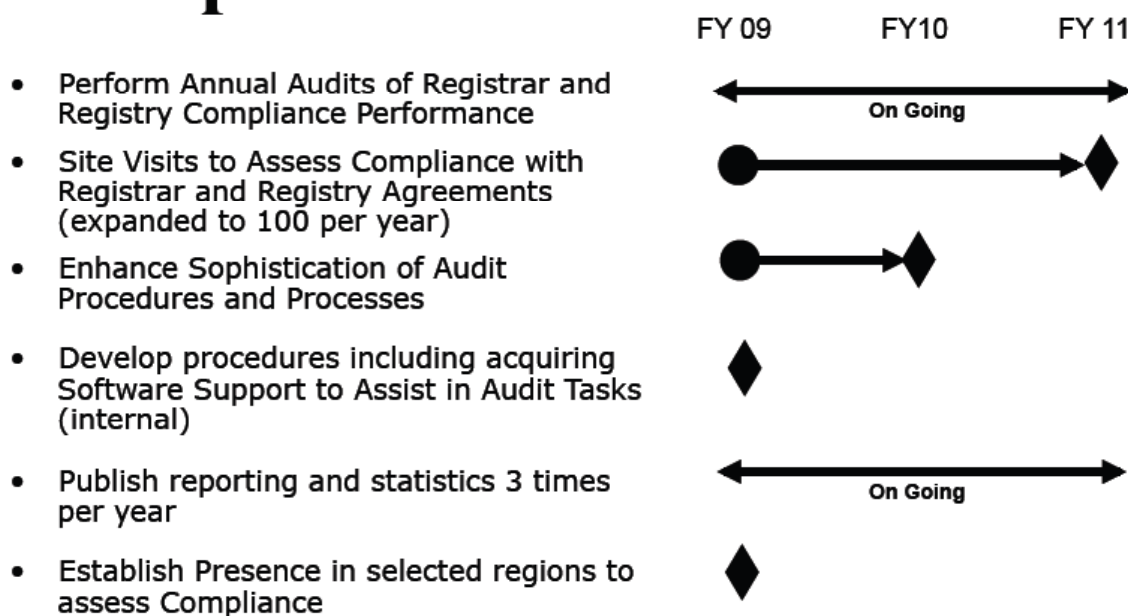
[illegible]

FY 09 FY10 FY 11

- Perform Annual Audits of Registrar and Registry Compliance Performance

On Going

- Site Visits to Assess Compliance with Registrar and Registry Agreements (expanded to 100 per year)
- Enhance Sophistication of Audit Procedures and Processes
- Develop procedures including acquiring Software Support to Assist in Audit Tasks (internal)
- Publish reporting and statistics 3 times per year

On Going

- Establish Presence in selected regions to assess Compliance